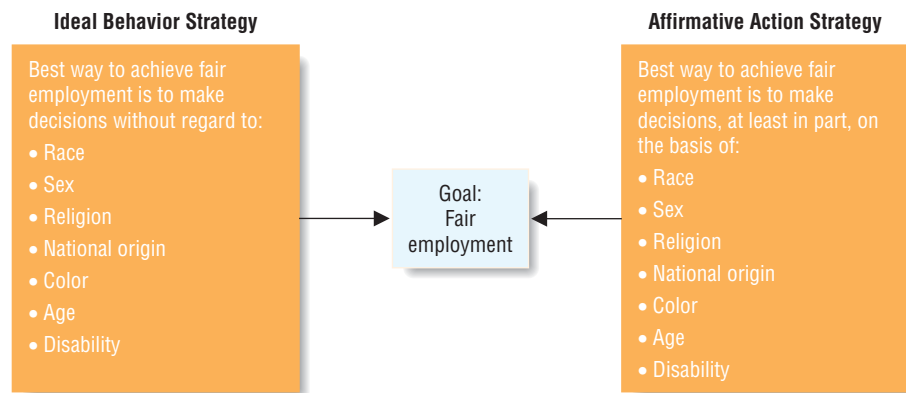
Ideal Behavior Strategy

Best way to achieve fair employment is to make decisions without regard to:
• Race
• Sex
• Religion
• National origin
• Color
• Age
• Disability

Goal: Fair employment

Affirmative Action Strategy

Best way to achieve fair employment is to make decisions, at least in part, on the basis of:
• Race
• Sex
• Religion
• National origin
• Color
• Age
• Disability